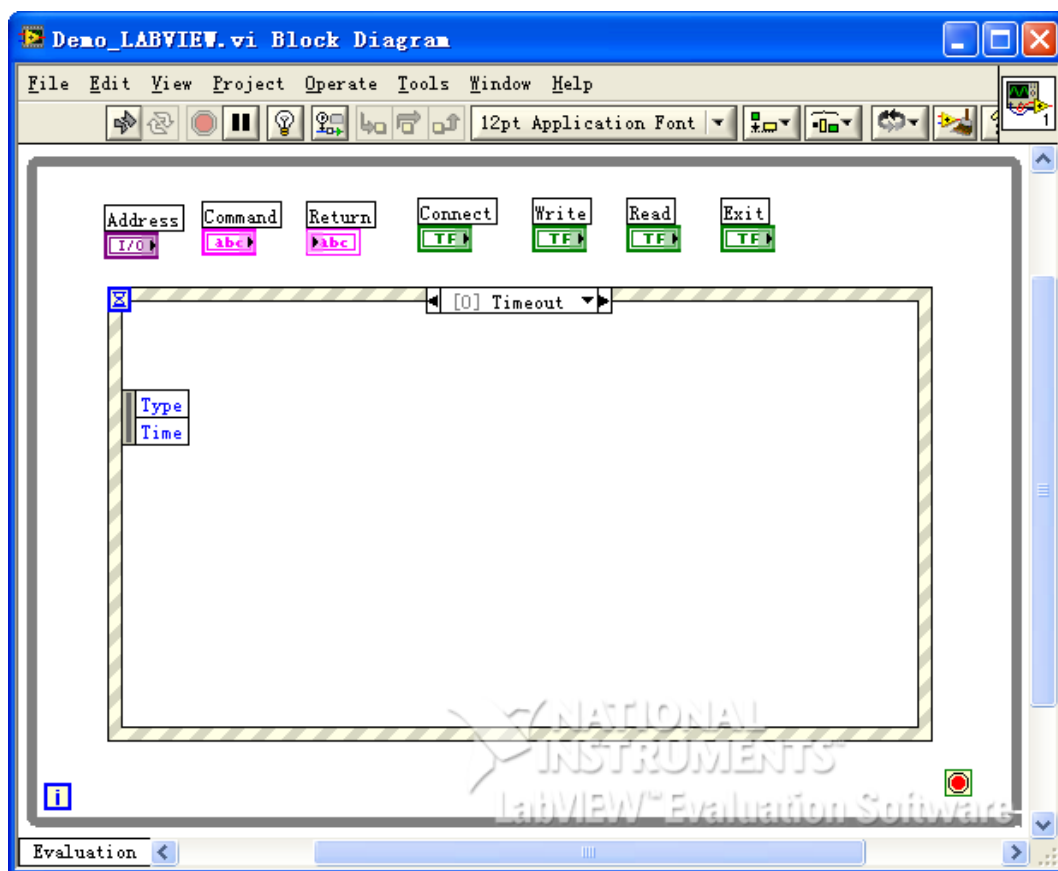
Demo_LABVIEW.vi Block Diagram

File Edit View Project Operate Tools Window Help

12pt Application Font

Address
I/O
Command
abc
Return
abc
Connect
TF
Write
TF
Read
TF
Exit
TF

[0] Timeout

Type
Time

i

NATIONAL INSTRUMENTS
LabVIEW™ Evaluation Software

Evaluation